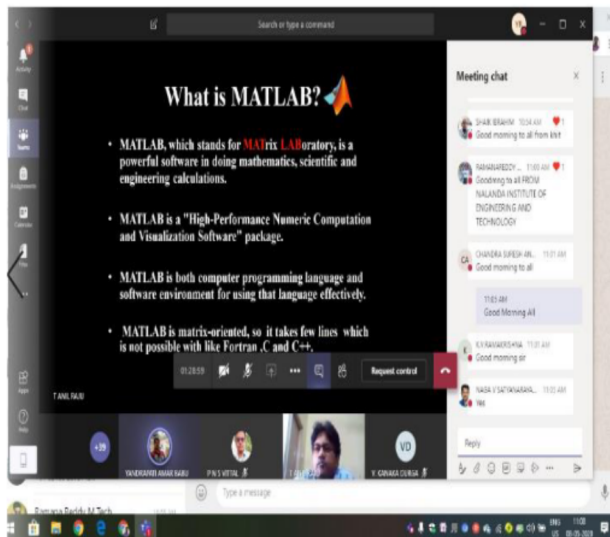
Search or type a command

What is MATLAB?

• MATLAB, which stands for MATrix LABoratory, is a powerful software in doing mathematics, scientific and engineering calculations.

• MATLAB is a "High-Performance Numeric Computation and Visualization Software" package.

• MATLAB is both computer programming language and software environment for using that language effectively.

• MATLAB is matrix-oriented, so it takes few lines which is not possible with like Fortran ,C and C++.

T ANIL RAJU

01:28:59

Request control

Meeting chat

SHAIK IBRAHIM 10:54 AM
Good morning to all from kkit

RAMANAREDDY... 11:00 AM
Goodmrng to all FROM NALANDA INSTITUTE OF ENGINEERING AND TECHNOLOGY

CA CHANDRA SURESH AN... 11:01 AM
Good morning to all

11:01 AM
Good Morning All

K K RAMAKRISHNA 11:01 AM
Good morning sir

NAGA V SATYANARAYA... 11:03 AM
Yes

Reply

+39 YANDRAPATI AMAR BABU P N S VITTAL VD V KANAKA DURGA

Type a message

Ramana Reddy M Tech

Activity Chat Teams Assignments Calendar Files Apps Help